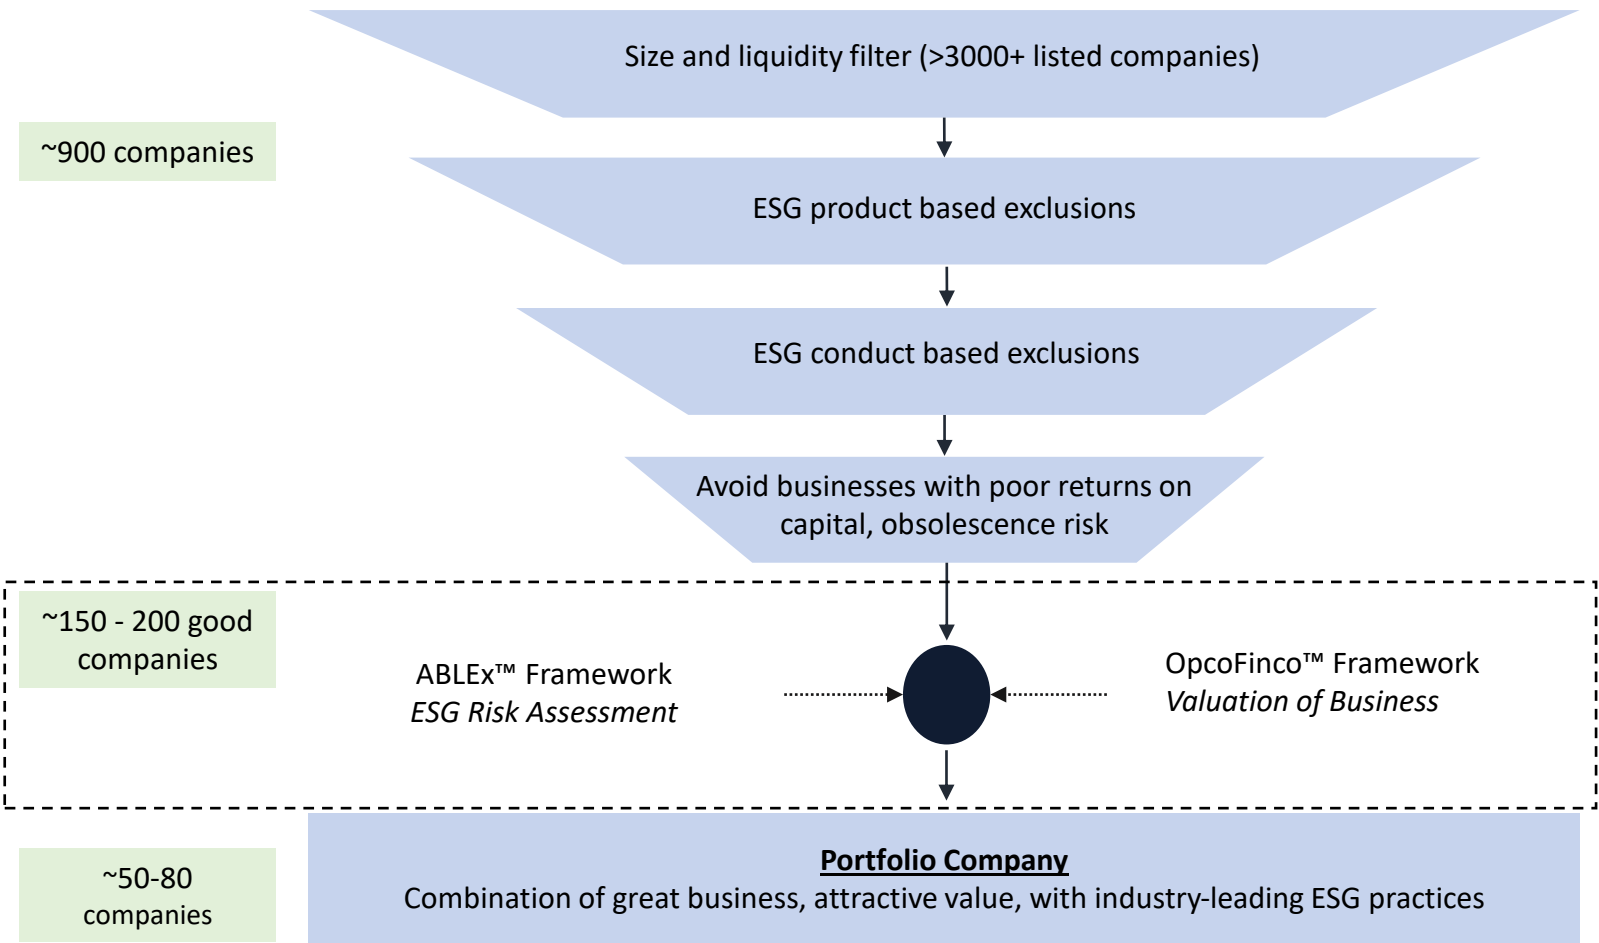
Size and liquidity filter (>3000+ listed companies)

~900 companies

ESG product based exclusions

ESG conduct based exclusions

Avoid businesses with poor returns on capital, obsolescence risk

~150 - 200 good companies

ABLEx™ Framework
*ESG Risk Assessment*

OpcoFinco™ Framework
*Valuation of Business*

~50-80 companies

**Portfolio Company**
Combination of great business, attractive value, with industry-leading ESG practices